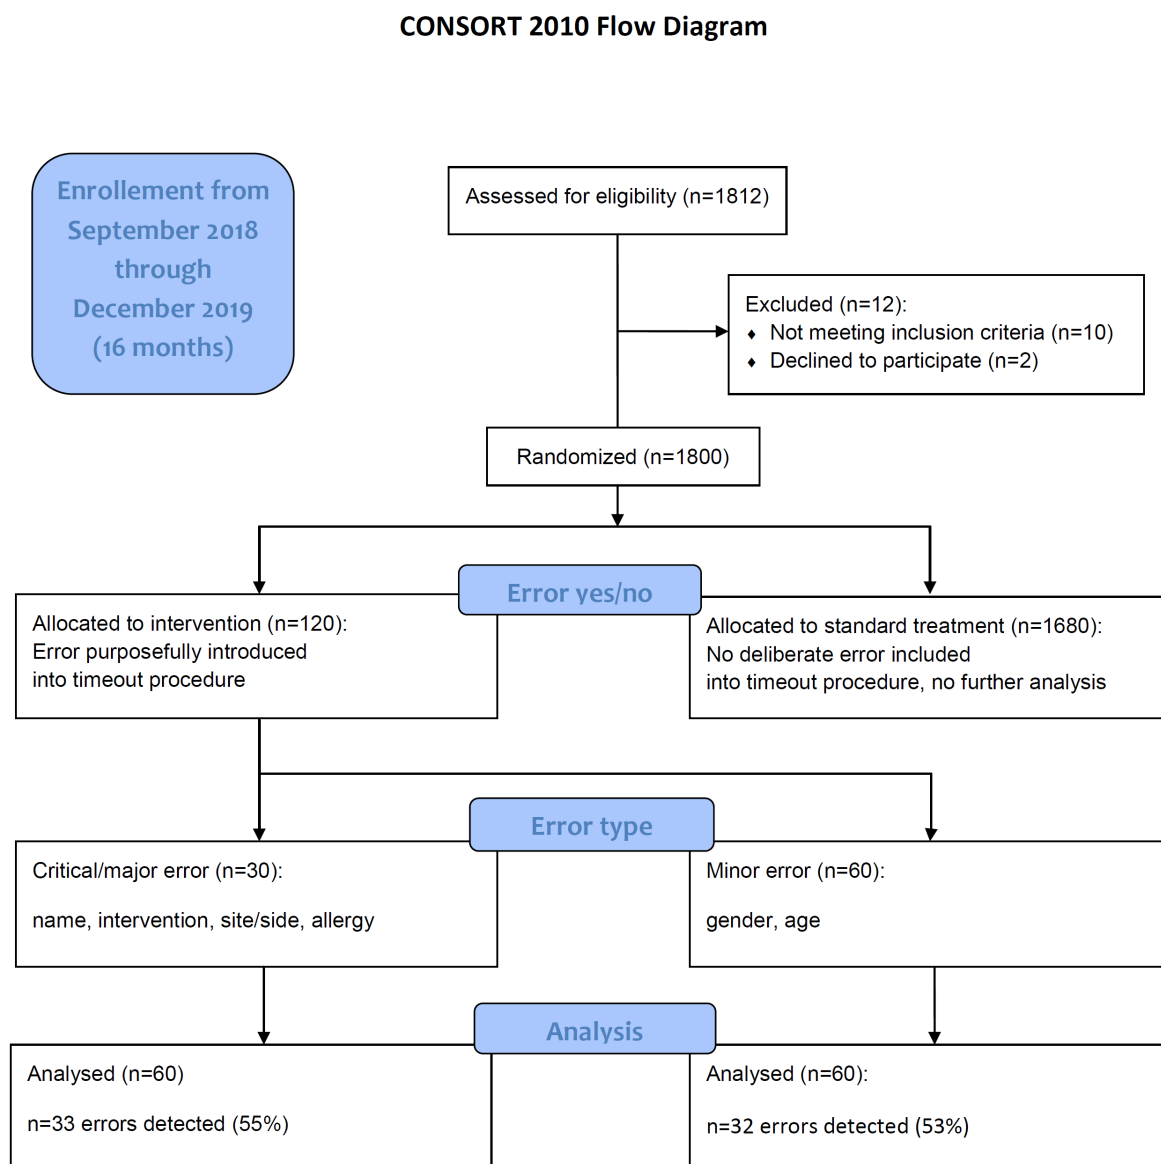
CONSORT 2010 Flow Diagram

Enrollement from September 2018 through December 2019 (16 months)

Assessed for eligibility (n=1812)

Excluded (n=12):
• Not meeting inclusion criteria (n=10)
• Declined to participate (n=2)

Randomized (n=1800)

Error yes/no

Allocated to intervention (n=120): Error purposefully introduced into timeout procedure

Allocated to standard treatment (n=1680): No deliberate error included into timeout procedure, no further analysis

Error type

Critical/major error (n=30):

name, intervention, site/side, allergy

Minor error (n=60):

gender, age

Analysis

Analysed (n=60)

n=33 errors detected (55%)

Analysed (n=60):

n=32 errors detected (53%)